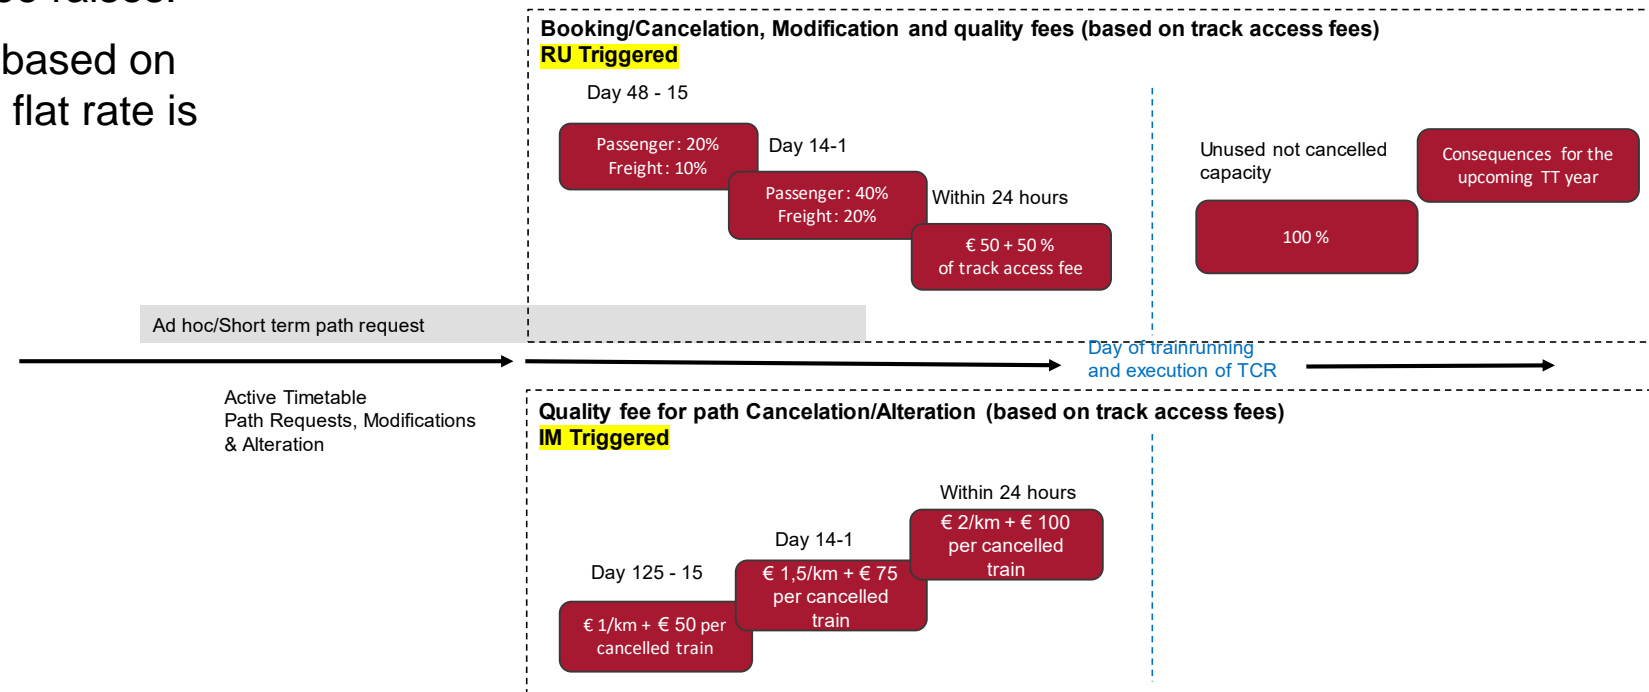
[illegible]

based on

flat rate is

Booking/Cancelation, Modification and quality fees (based on track access fees)
RU Triggered

Day 48 - 15

Passenger: 20%
Freight: 10%

Day 14-1

Passenger: 40%
Freight: 20%

Within 24 hours

€ 50 + 50 %
of track access fee

Unused not cancelled capacity

100 %

Consequences for the upcoming TT year

Ad hoc/Short term path request

Day of trainrunning and execution of TCR

Active Timetable
Path Requests, Modifications & Alteration

Quality fee for path Cancelation/Alteration (based on track access fees)
IM Triggered

Within 24 hours

€ 2/km + € 100 per cancelled train

Day 14-1

€ 1,5/km + € 75 per cancelled train

Day 125 - 15

€ 1/km + € 50 per cancelled train